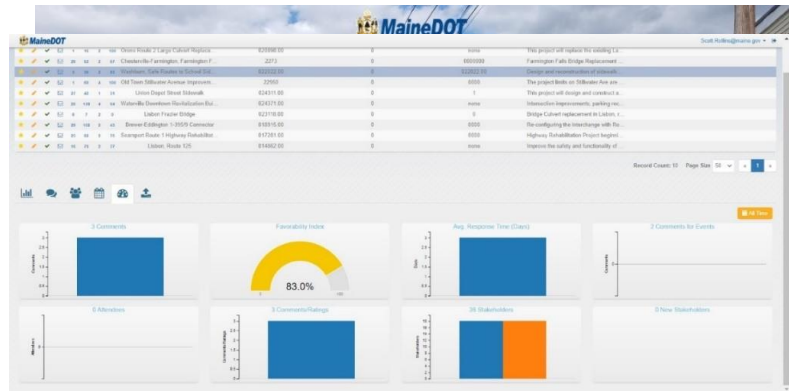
MaineDOT

MaineDOT

Scott.Rollins@maine.gov

| Orono Route 2 Large Culvert Replace... | 020896.00 | 0 | none | This project will replace the existing c... |
|---|---|---|---|---|
| Chesterville-Farmington, Farmington F... | 2273 | 0 | 0000000 | Farmington Falls Bridge Replacement ... |
| Washburn, Safe Routes to School Sid... | 022022.00 | 0 | 022022.00 | Design and reconstruction of sidewalk... |
| Old Town Stillwater Avenue Improvem... | 22950 | 0 | 0000 | The project limits on Stillwater Ave are... |
| Union Depot Street Sidewalk | 024311.00 | 0 | 1 | This project will design and construct a... |
| Waterville Downtown Revitalization Bui... | 024371.00 | 0 | none | Intersection Improvements, parking rec... |
| Lisbon Frazier Bridge | 023718.00 | 0 | 0 | Bridge Culvert replacement in Lisbon, r... |
| Brewer-Eddington I-395/9 Connector | 018515.00 | 0 | 0000 | Re-configuring the interchange with Ro... |
| Searsport Route 1 Highway Rehabilitat... | 017391.00 | 0 | 0000 | Highway Rehabilitation Project beginni... |
| Lisbon, Route 125 | 014662.00 | 0 | none | Improve the safety and functionality of ... |

Record Count: 10 Page Size: 50 « 1 »

All Time

3 Comments

Comments

Favorability Index

83.0%

Avg. Response Time (Days)

Days

2 Comments for Events

Comments

0 Attendees

Attendees

3 Comments/Ratings

Comments/Ratings

39 Stakeholders

Stakeholders

0 New Stakeholders